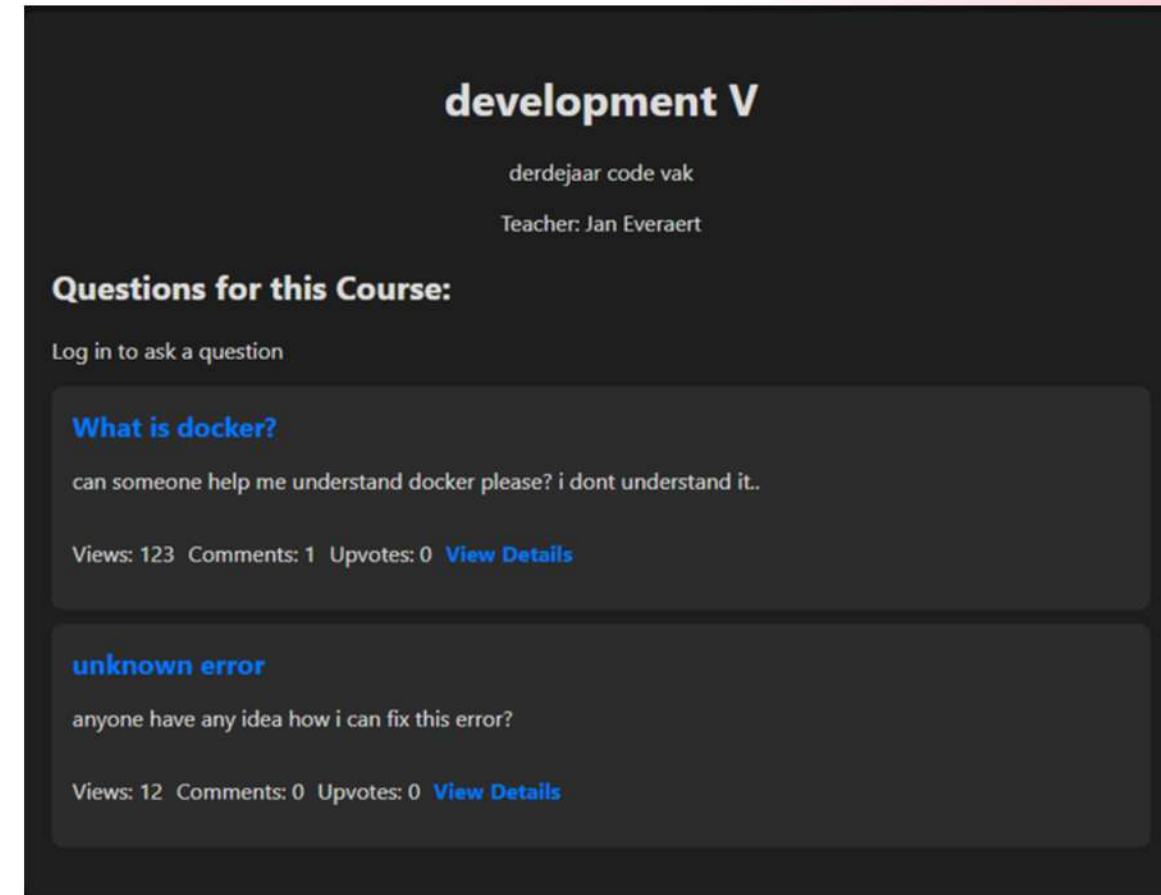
development V

derdejaar code vak

Teacher: Jan Everaert

Questions for this Course:

Log in to ask a question

What is docker?

can someone help me understand docker please? i dont understand it..

Views: 123 Comments: 1 Upvotes: 0 View Details

unknown error

anyone have any idea how i can fix this error?

Views: 12 Comments: 0 Upvotes: 0 View Details